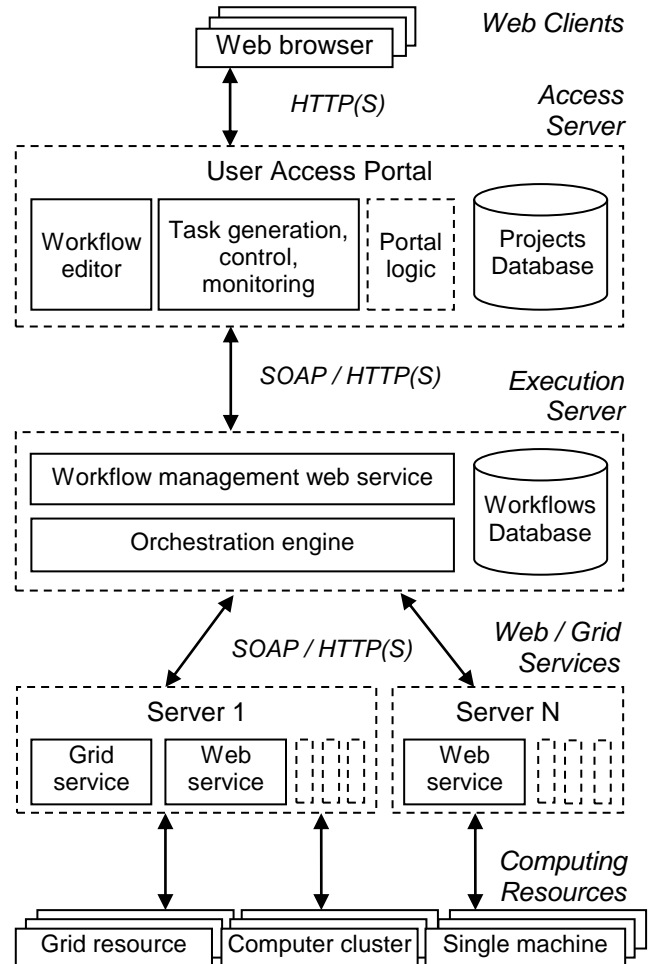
Web browser

Web Clients

HTTP(S)

Access Server

User Access Portal

Workflow editor

Task generation, control, monitoring

Portal logic

Projects Database

SOAP / HTTP(S)

Execution Server

Workflow management web service

Orchestration engine

Workflows Database

SOAP / HTTP(S)

Web / Grid Services

Server 1

Grid service

Web service

Server N

Web service

Computing Resources

Grid resource

Computer cluster

Single machine